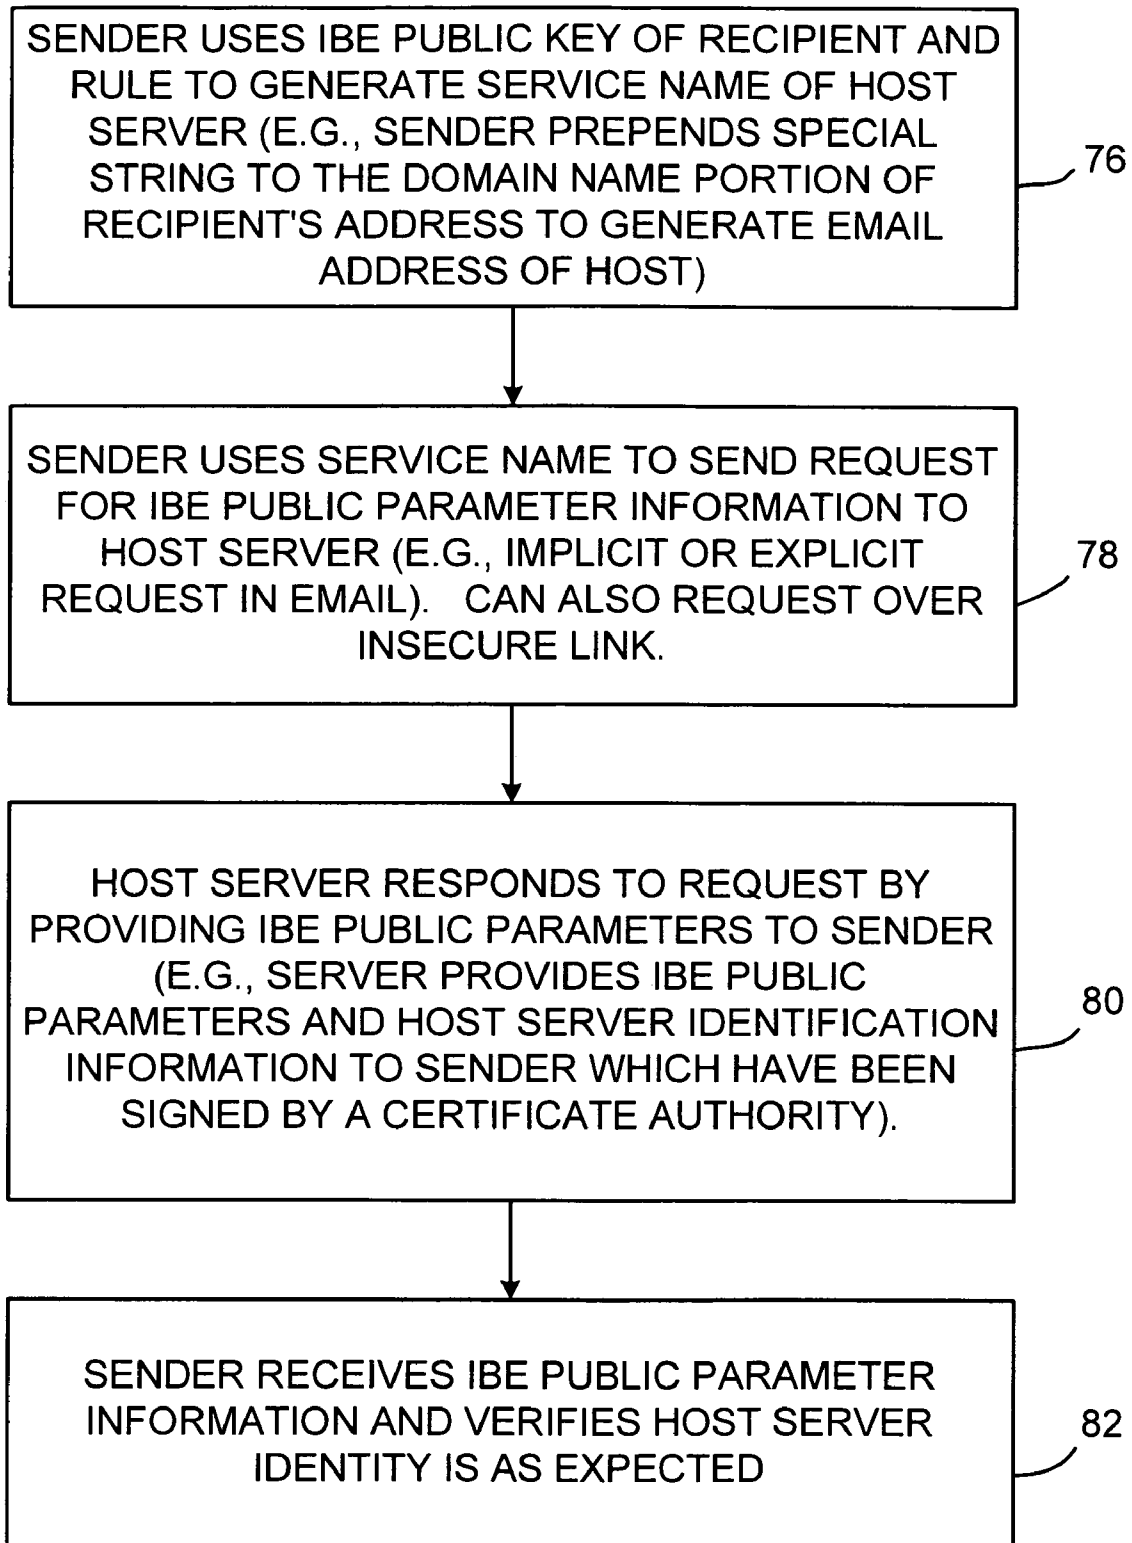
SENDER USES IBE PUBLIC KEY OF RECIPIENT AND RULE TO GENERATE SERVICE NAME OF HOST SERVER (E.G., SENDER PREPENDS SPECIAL STRING TO THE DOMAIN NAME PORTION OF RECIPIENT'S ADDRESS TO GENERATE EMAIL ADDRESS OF HOST)

76

SENDER USES SERVICE NAME TO SEND REQUEST FOR IBE PUBLIC PARAMETER INFORMATION TO HOST SERVER (E.G., IMPLICIT OR EXPLICIT REQUEST IN EMAIL). CAN ALSO REQUEST OVER INSECURE LINK.

78

HOST SERVER RESPONDS TO REQUEST BY PROVIDING IBE PUBLIC PARAMETERS TO SENDER (E.G., SERVER PROVIDES IBE PUBLIC PARAMETERS AND HOST SERVER IDENTIFICATION INFORMATION TO SENDER WHICH HAVE BEEN SIGNED BY A CERTIFICATE AUTHORITY).

80

SENDER RECEIVES IBE PUBLIC PARAMETER INFORMATION AND VERIFIES HOST SERVER IDENTITY IS AS EXPECTED

82